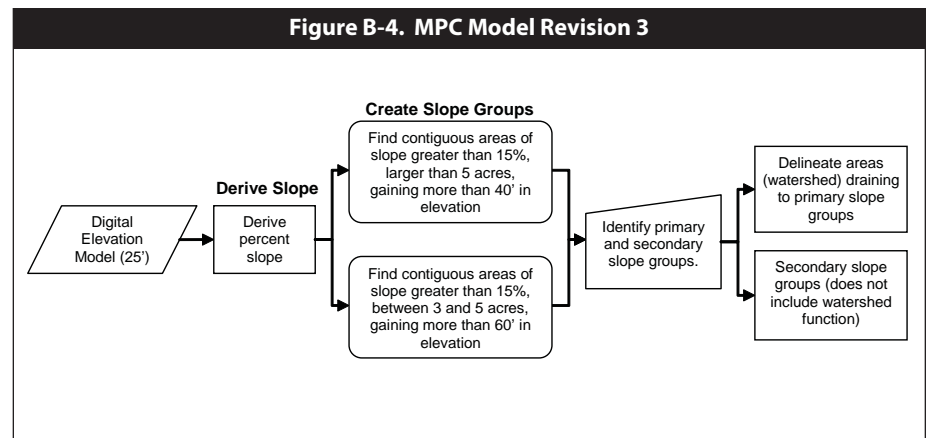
Figure B-4. MPC Model Revision 3

Digital Elevation Model (25')

Derive Slope

Derive percent slope

Create Slope Groups

Find contiguous areas of slope greater than 15%, larger than 5 acres, gaining more than 40' in elevation

Find contiguous areas of slope greater than 15%, between 3 and 5 acres, gaining more than 60' in elevation

Identify primary and secondary slope groups.

Delineate areas (watershed) draining to primary slope groups

Secondary slope groups (does not include watershed function)